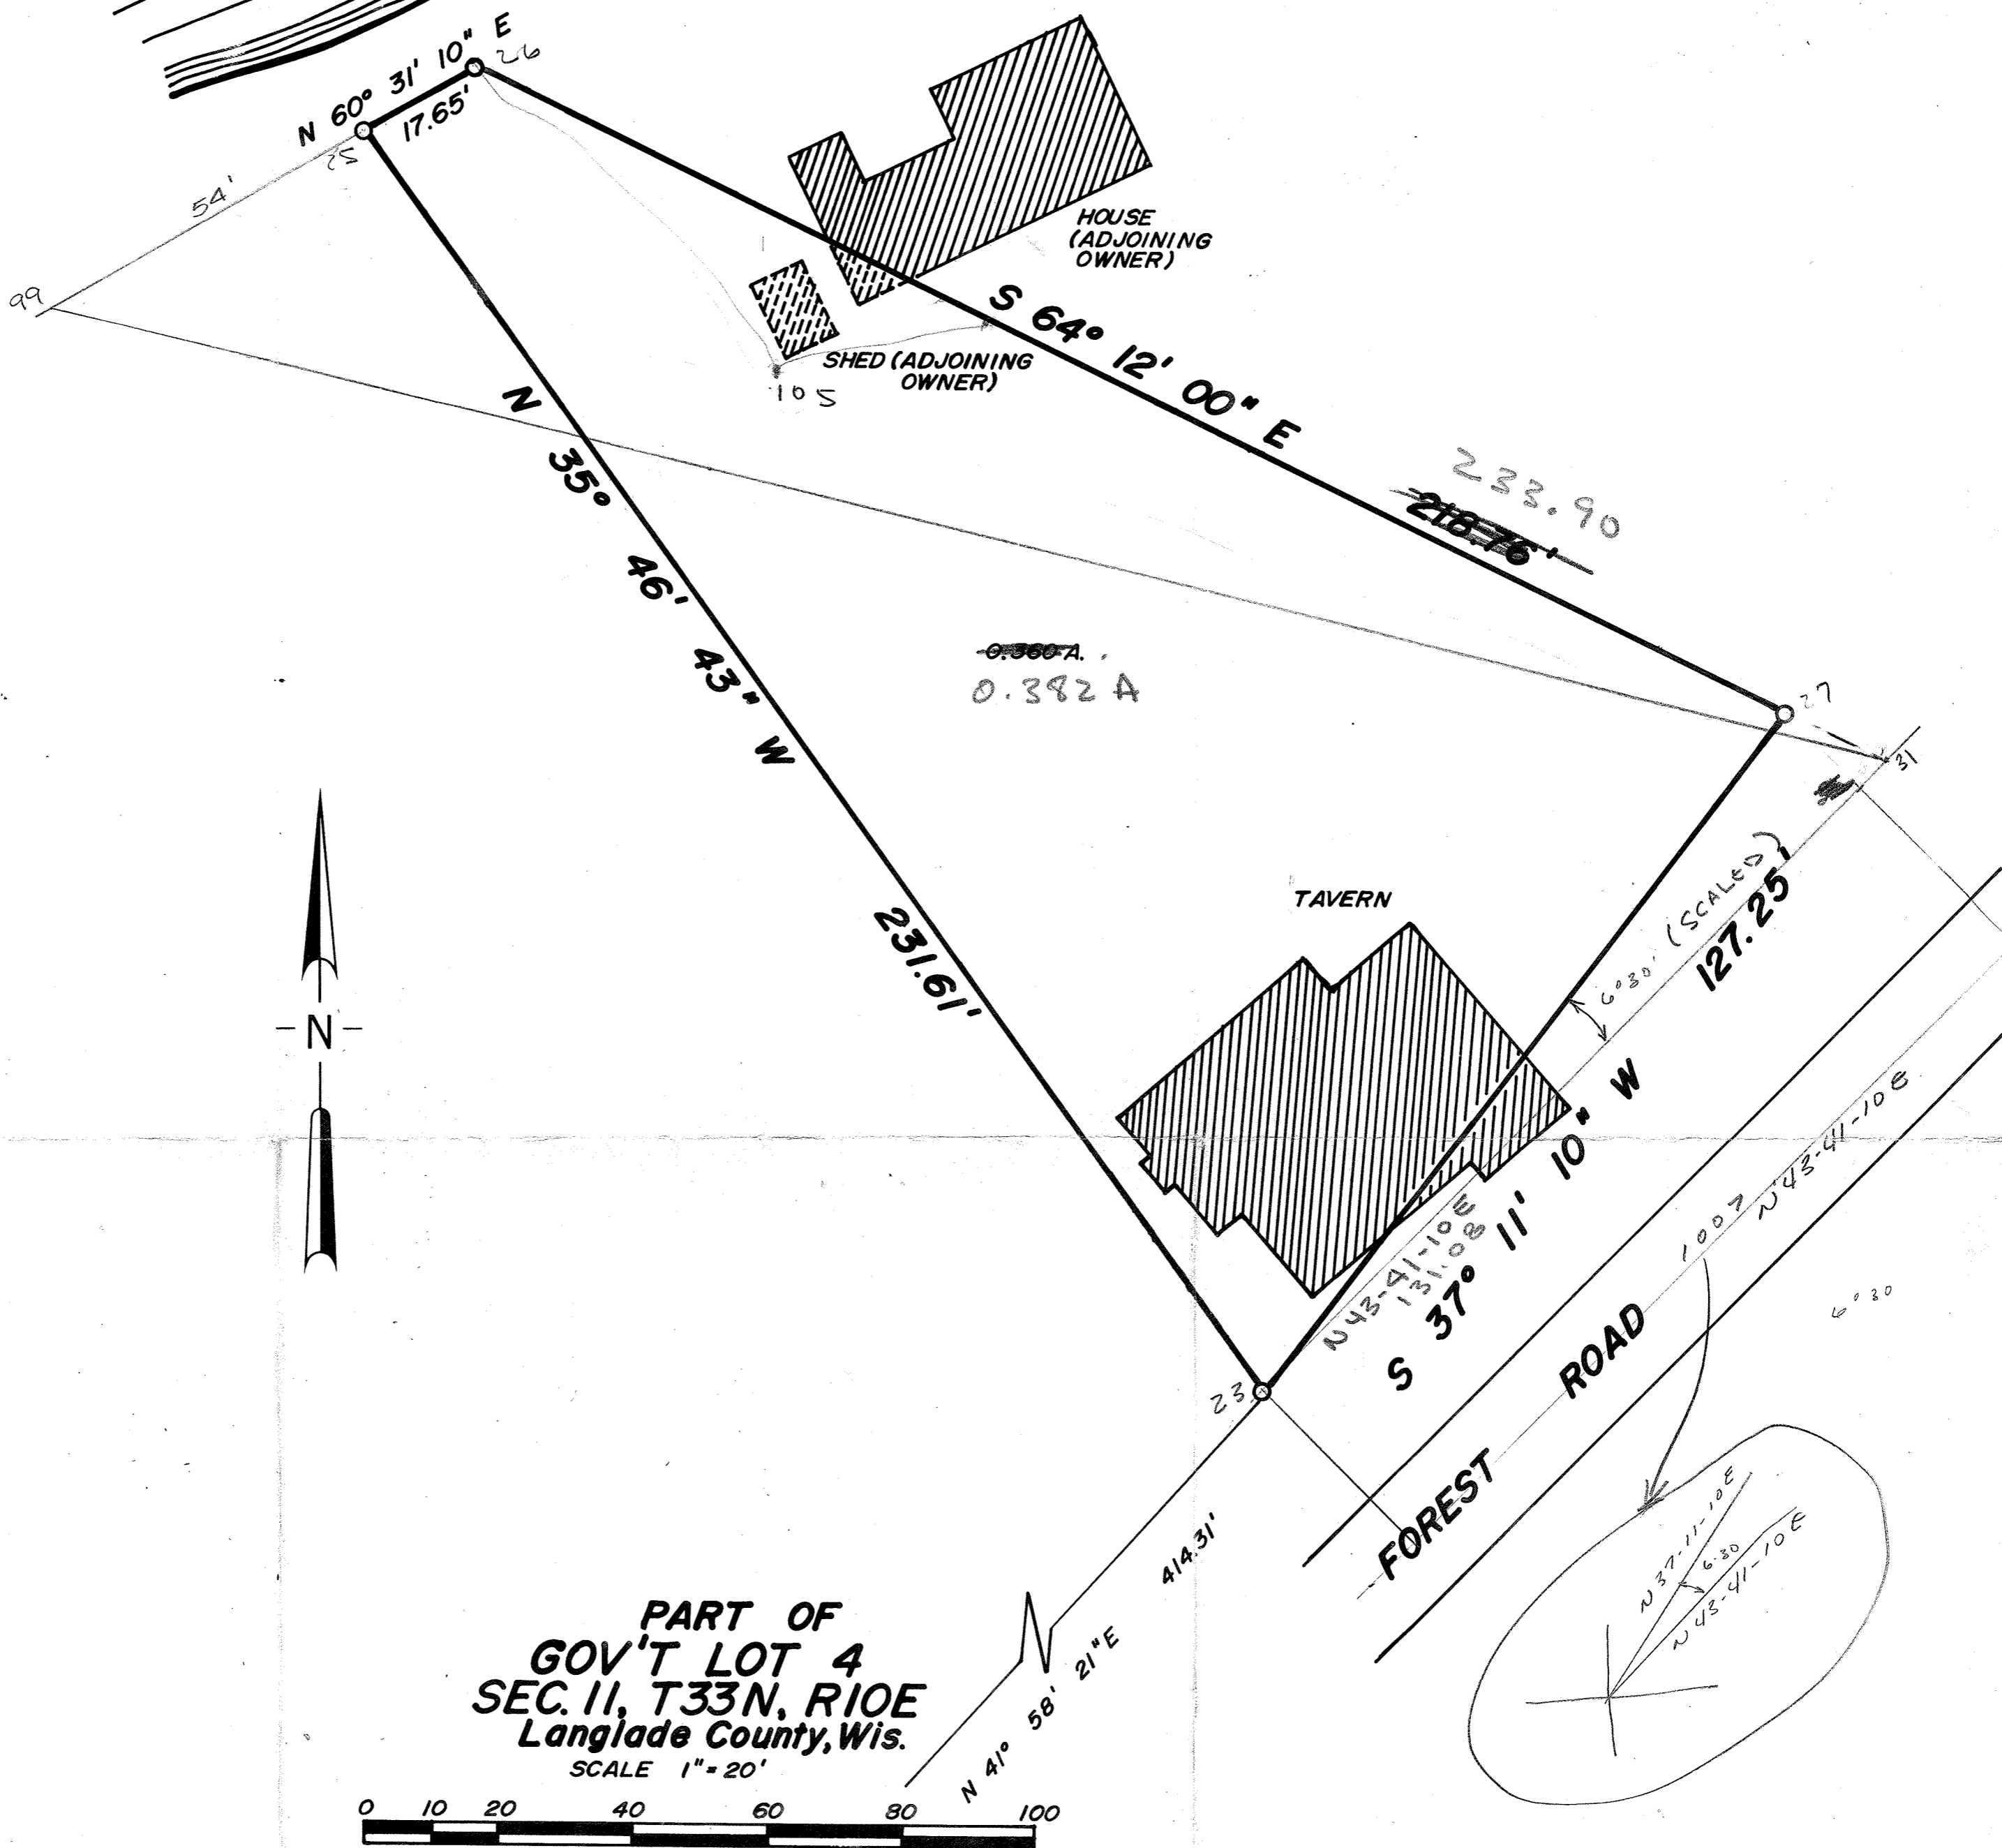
N 60° 31' 10" E
26
17.65'
25
54'
99
HOUSE (ADJOINING OWNER)
SHED (ADJOINING OWNER)
105
S 64° 12' 00" E
233.90
218.76'
N 35° 46' 43" W
0.360 A.
0.382 A
27
31
TAVERN
6°30' (SCALED)
127.25'
231.61'
S 37° 11' 10" W
N43-41-10E
131.08
100.7
N43-41-10E
FOREST ROAD
23
6°30
N37-11-10E
6.30
N43-41-10E
414.31'
N 41° 58' 21" E
PART OF
GOV'T LOT 4
SEC. 11, T33N, R10E
Langlade County, Wis.
SCALE 1" = 20'
N
0 10 20 40 60 80 100